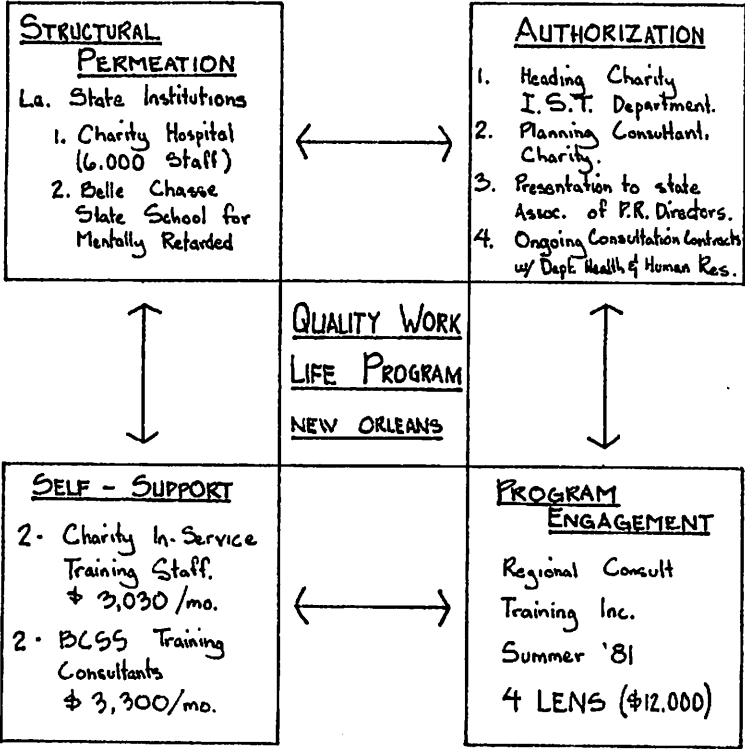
STRUCTURAL PERMEATION

La. State Institutions

1. Charity Hospital (6.000 Staff)

2. Belle Chasse State School for Mentally Retarded

AUTHORIZATION

1. Heading Charity I.S.T. Department.

2. Planning Consultant, Charity.

3. Presentation to state Assoc. of P.R. Directors.

4. Ongoing Consultation Contracts w/ Dept. Health & Human Res.

QUALITY WORK LIFE PROGRAM

NEW ORLEANS

SELF - SUPPORT

2. Charity In-Service Training Staff. \$ 3,030 /mo.

2. BCSS Training Consultants \$ 3,300/mo.

PROGRAM ENGAGEMENT

Regional Consult Training Inc.

Summer '81

4 LENS (\$12.000)